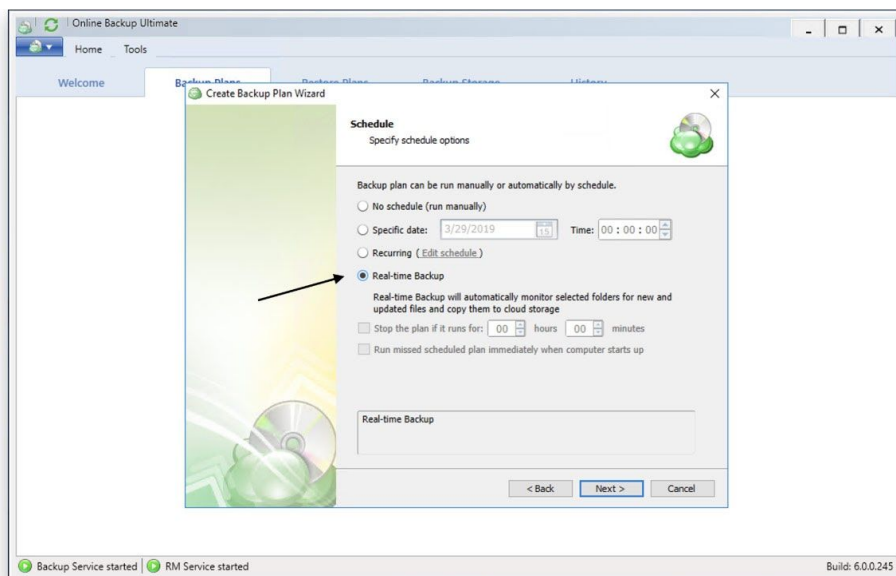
Online Backup Ultimate

Home Tools

Welcome Backup Plans Restore Plans Backup Storage History

Create Backup Plan Wizard

Schedule
Specify schedule options

Backup plan can be run manually or automatically by schedule.

No schedule (run manually)

Specific date: 3/29/2019 15 Time: 00 : 00 : 00

Recurring ( Edit schedule )

Real-time Backup

Real-time Backup will automatically monitor selected folders for new and updated files and copy them to cloud storage

Stop the plan if it runs for: 00 hours 00 minutes

Run missed scheduled plan immediately when computer starts up

Real-time Backup

< Back Next > Cancel

Backup Service started | RM Service started

Build: 6.0.0.245